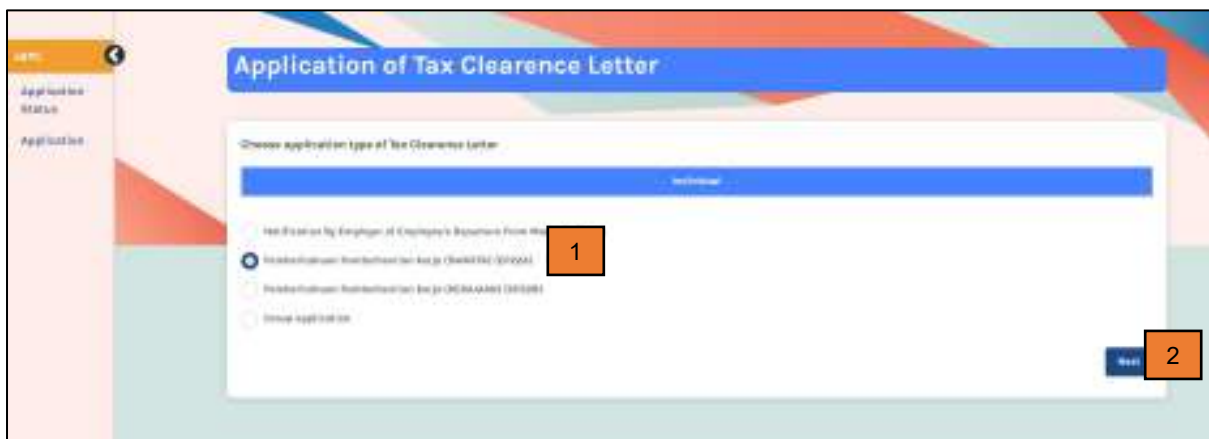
MTC

Application Status

Application

Application of Tax Clearence Letter

Choose application type of Tax Clearence Letter

Individual

Notification by Employer of Employee's Departure From Ma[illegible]

Pemberhentian Pemberhentian Kerja (PEMBERHENTIAN KERJA)

Pemberhentian Pemberhentian Kerja (MENINGGAL DUNIA)

Group Application

1

2

Next